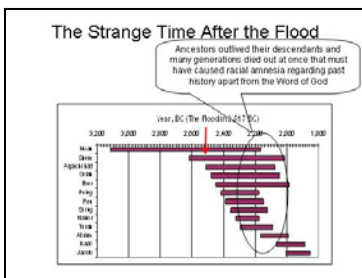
The Strange Time After the Flood

Ancestors outlived their descendants and many generations died out at once that must have caused racial amnesia regarding past history apart from the Word of God

Year, BC (The Flood in 2417 BC)

3,200
3,000
2,800
2,600
2,400
2,200
2,000
1,800

Noah
Shem
Arpachshad
Shelah
Eber
Peleg
Reu
Serug
Nahor
Terah
Abram
Isaac
Jacob